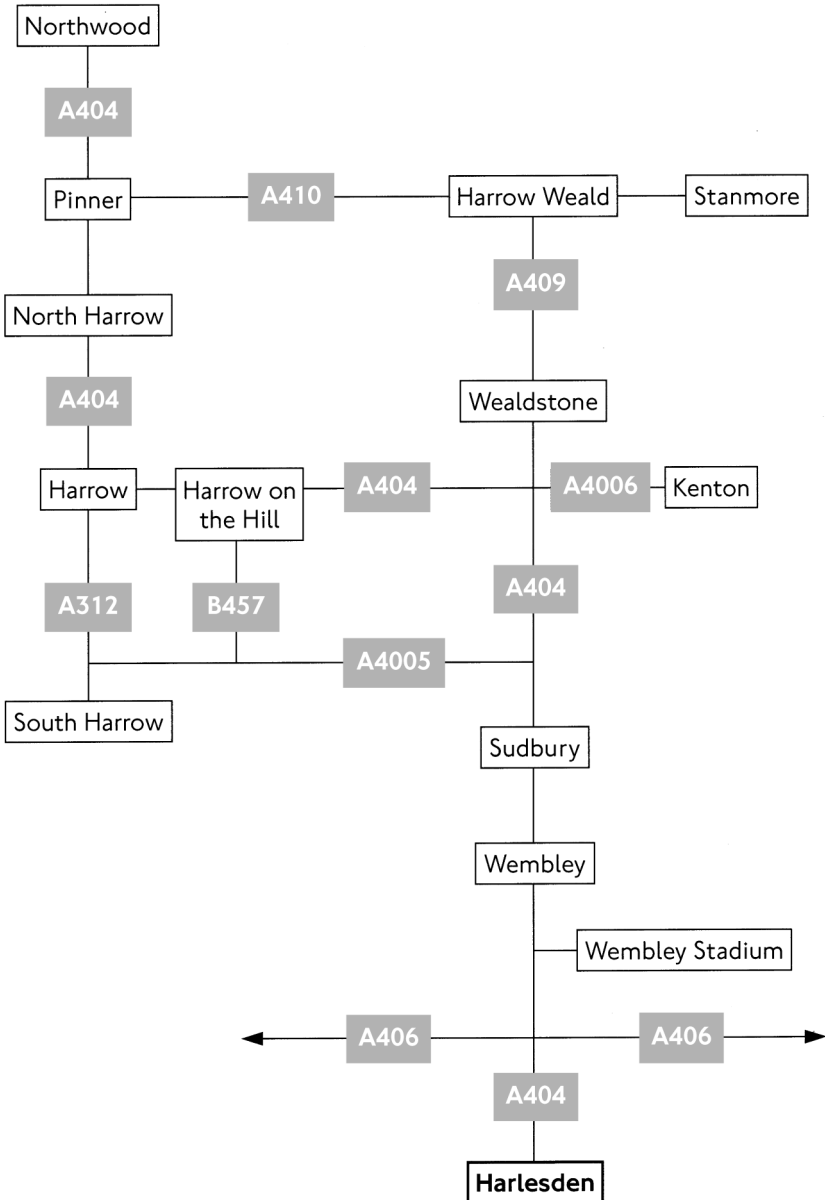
Northwood

A404

Pinner

A410

Harrow Weald

Stanmore

A409

North Harrow

A404

Wealdstone

Harrow

Harrow on the Hill

A404

A4006

Kenton

A312

B457

A404

A4005

South Harrow

Sudbury

Wembley

Wembley Stadium

A406

A406

A404

Harlesden